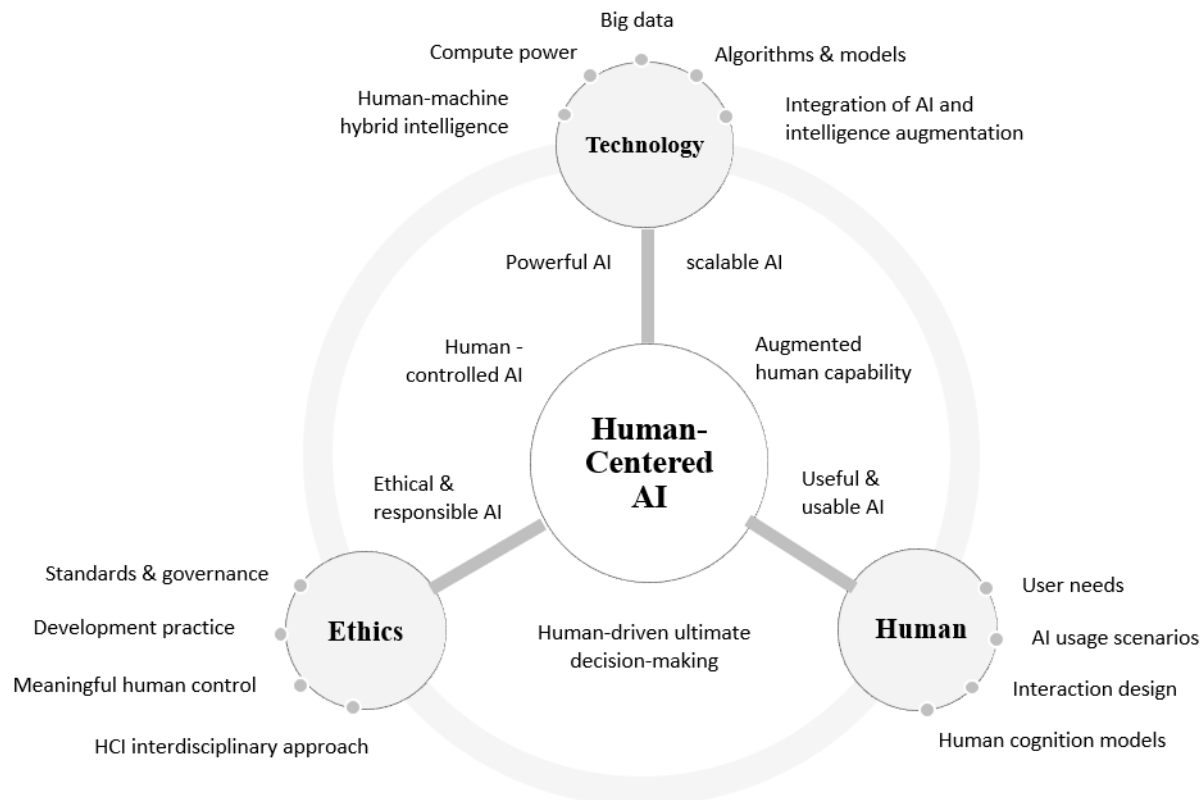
Big data

Compute power

Algorithms & models

Human-machine hybrid intelligence

Integration of AI and intelligence augmentation

Technology

Powerful AI

scalable AI

Human - controlled AI

Augmented human capability

Human-Centered AI

Ethical & responsible AI

Useful & usable AI

Standards & governance

Development practice

Ethics

Meaningful human control

HCI interdisciplinary approach

Human-driven ultimate decision-making

Human

User needs

AI usage scenarios

Interaction design

Human cognition models